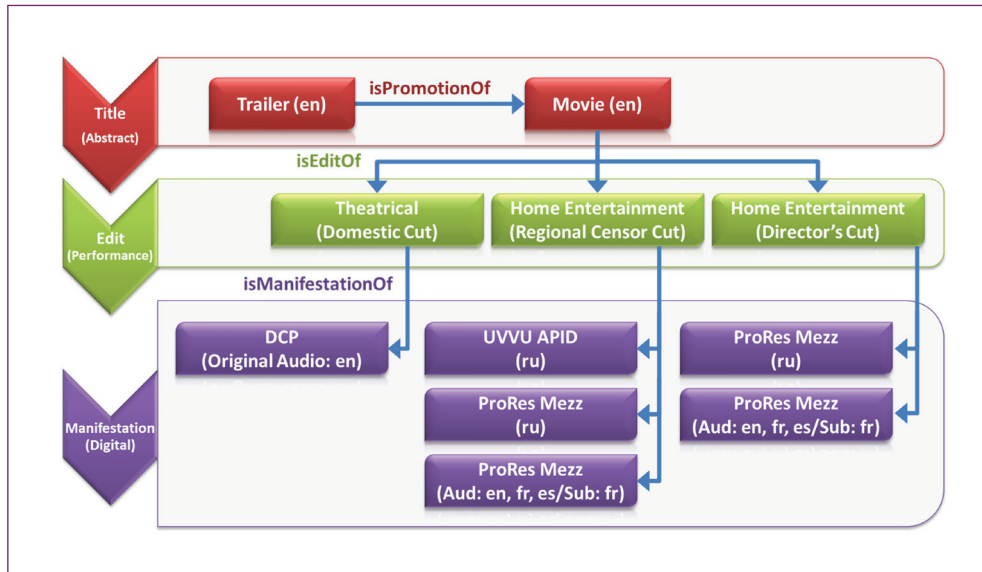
Title
(Abstract)

Trailer (en)

isPromotionOf

Movie (en)

isEditOf

Edit
(Performance)

Theatrical
(Domestic Cut)

Home Entertainment
(Regional Censor Cut)

Home Entertainment
(Director's Cut)

isManifestationOf

Manifestation
(Digital)

DCP
(Original Audio: en)

UVVU APID
(ru)

ProRes Mezz
(ru)

ProRes Mezz
(Aud: en, fr, es/Sub: fr)

ProRes Mezz
(ru)

ProRes Mezz
(Aud: en, fr, es/Sub: fr)